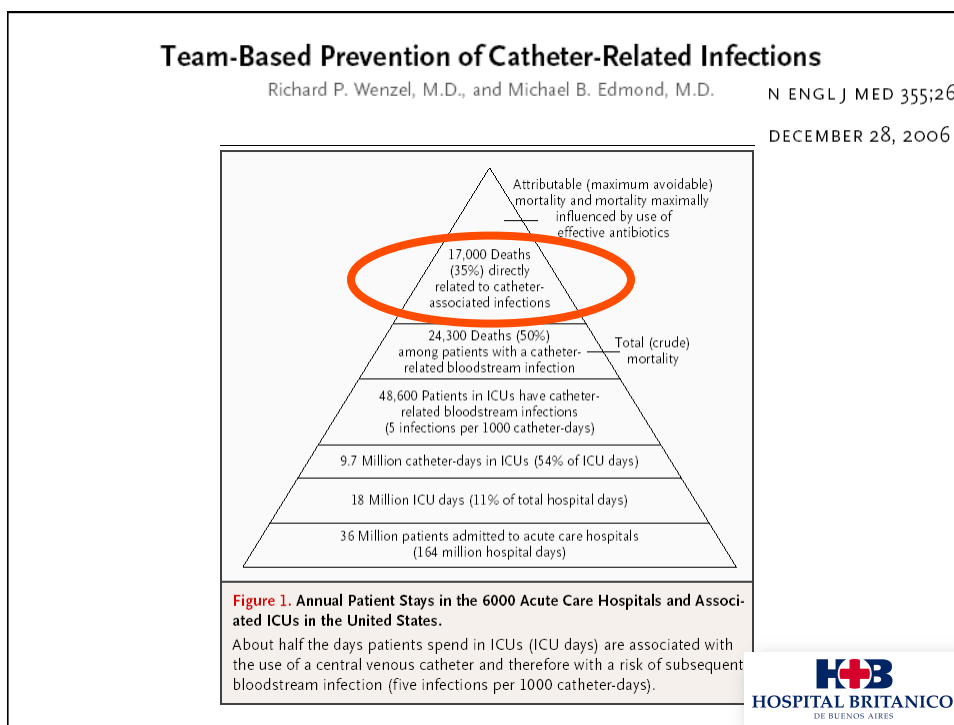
Team-Based Prevention of Catheter-Related Infections

Richard P. Wenzel, M.D., and Michael B. Edmond, M.D.

N ENGL J MED 355;26

DECEMBER 28, 2006

Attributable (maximum avoidable) mortality and mortality maximally influenced by use of effective antibiotics

17,000 Deaths (35%) directly related to catheter-associated infections

24,300 Deaths (50%) among patients with a catheter-related bloodstream infection

Total (crude) mortality

48,600 Patients in ICUs have catheter-related bloodstream infections (5 infections per 1000 catheter-days)

9.7 Million catheter-days in ICUs (54% of ICU days)

18 Million ICU days (11% of total hospital days)

36 Million patients admitted to acute care hospitals (164 million hospital days)

Figure 1. Annual Patient Stays in the 6000 Acute Care Hospitals and Associated ICUs in the United States.

About half the days patients spend in ICUs (ICU days) are associated with the use of a central venous catheter and therefore with a risk of subsequent bloodstream infection (five infections per 1000 catheter-days).

HB
HOSPITAL BRITANICO
DE BUENOS AIRES